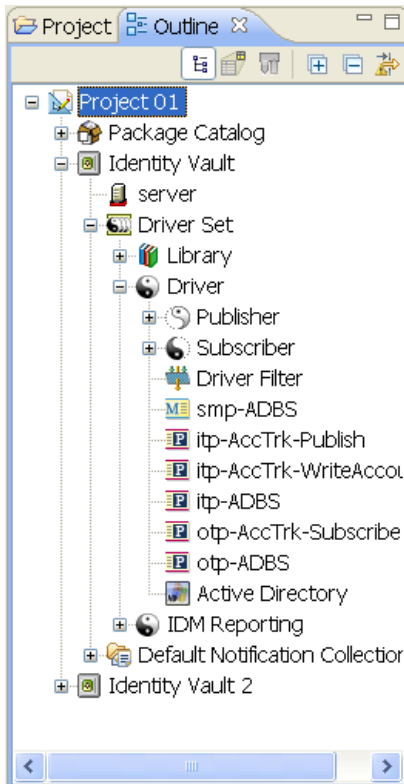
Project Outline ✕

Project 01
Package Catalog
Identity Vault
server
Driver Set
Library
Driver
Publisher
Subscriber
Driver Filter
smp-ADBS
itp-AccTrk-Publish
itp-AccTrk-WriteAccou
itp-ADBS
otp-AccTrk-Subscribe
otp-ADBS
Active Directory
IDM Reporting
Default Notification Collectior
Identity Vault 2